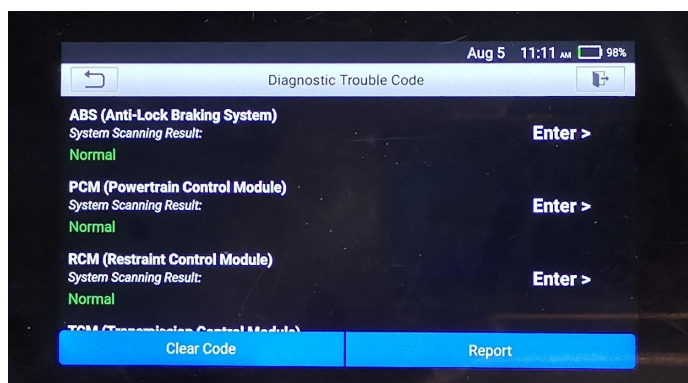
Aug 5 11:11 AM 98%

Diagnostic Trouble Code

ABS (Anti-Lock Braking System)
System Scanning Result:
Normal
Enter >

PCM (Powertrain Control Module)
System Scanning Result:
Normal
Enter >

RCM (Restraint Control Module)
System Scanning Result:
Normal
Enter >

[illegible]

Clear Code
Report